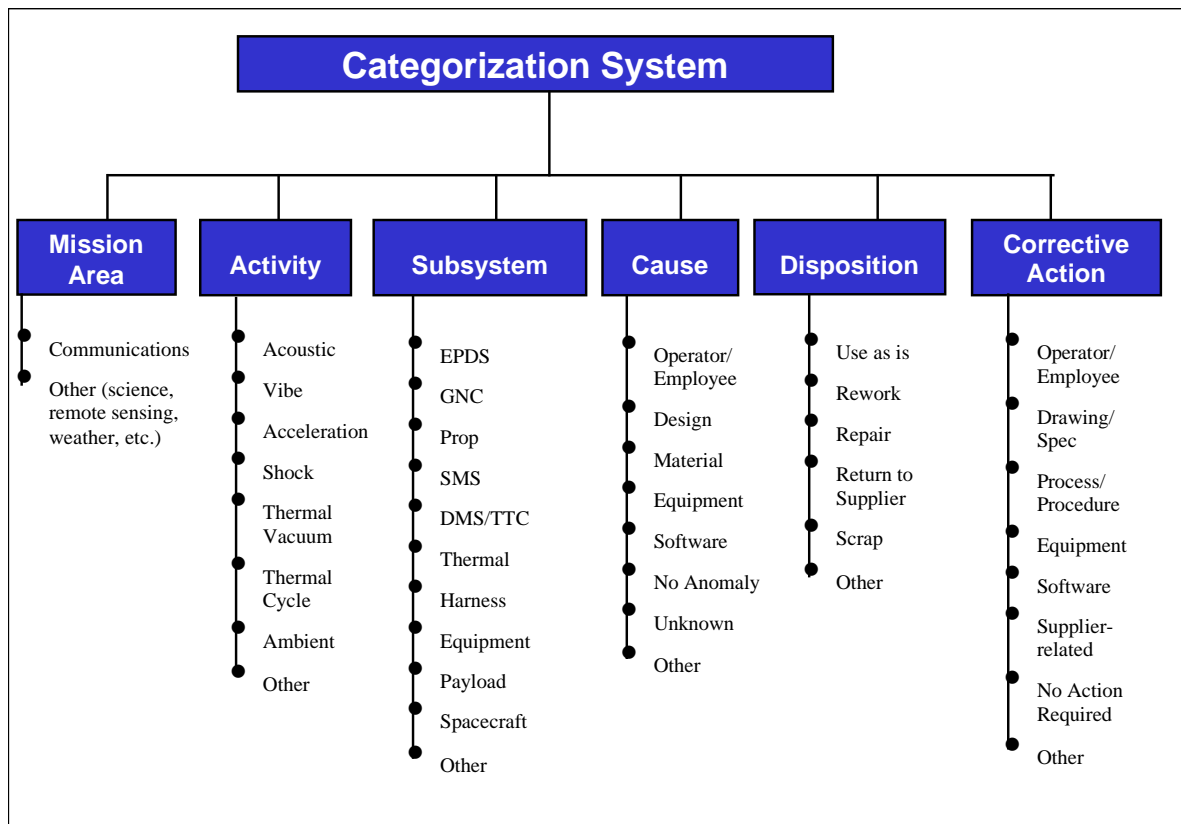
Categorization System

Mission Area
Communications
Other (science, remote sensing, weather, etc.)

Activity
Acoustic
Vibe
Acceleration
Shock
Thermal Vacuum
Thermal Cycle
Ambient
Other

Subsystem
EPDS
GNC
Prop
SMS
DMS/TTC
Thermal
Harness
Equipment
Payload
Spacecraft
Other

Cause
Operator/ Employee
Design
Material
Equipment
Software
No Anomaly
Unknown
Other

Disposition
Use as is
Rework
Repair
Return to Supplier
Scrap
Other

Corrective Action
Operator/ Employee
Drawing/ Spec
Process/ Procedure
Equipment
Software
Supplier-related
No Action Required
Other